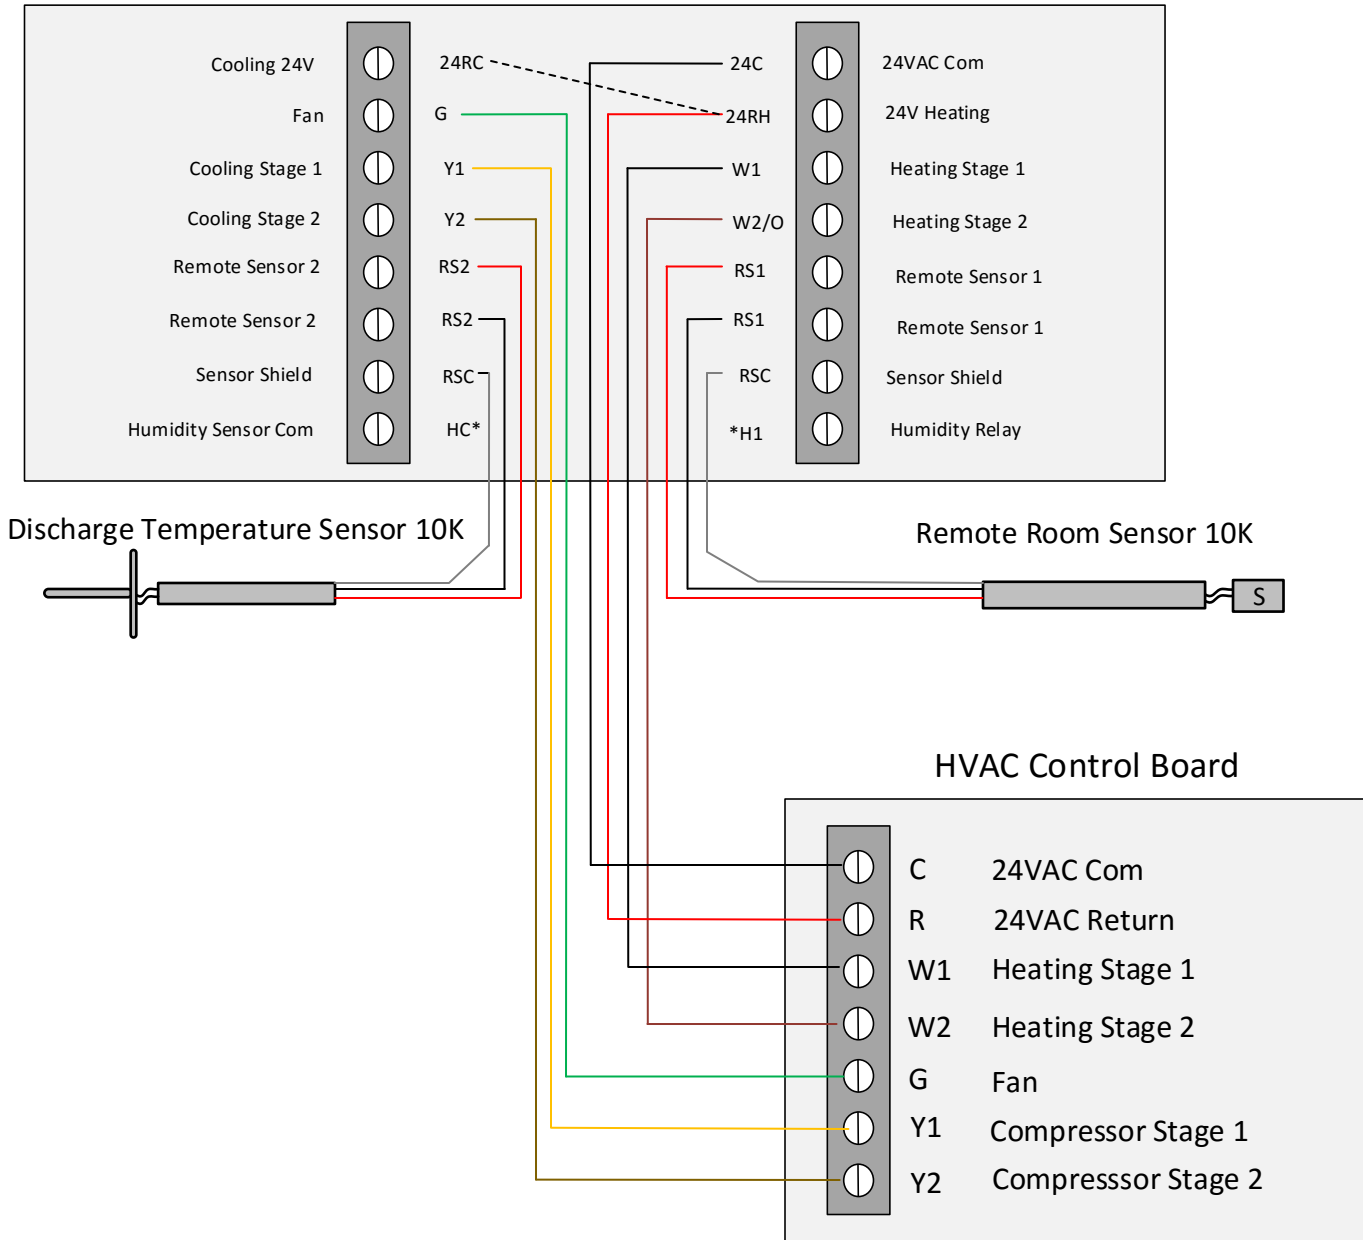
Cooling 24V
Fan
Cooling Stage 1
Cooling Stage 2
Remote Sensor 2
Remote Sensor 2
Sensor Shield
Humidity Sensor Com

24RC
G
Y1
Y2
RS2
RS2
RSC
HC*

24C
24RH
W1
W2/O
RS1
RS1
RSC
*H1

24VAC Com
24V Heating
Heating Stage 1
Heating Stage 2
Remote Sensor 1
Remote Sensor 1
Sensor Shield
Humidity Relay

Discharge Temperature Sensor 10K

Remote Room Sensor 10K

S

HVAC Control Board

| C | 24VAC Com |
|---|---|
| R | 24VAC Return |
| W1 | Heating Stage 1 |
| W2 | Heating Stage 2 |
| G | Fan |
| Y1 | Compressor Stage 1 |
| Y2 | Compresssor Stage 2 |